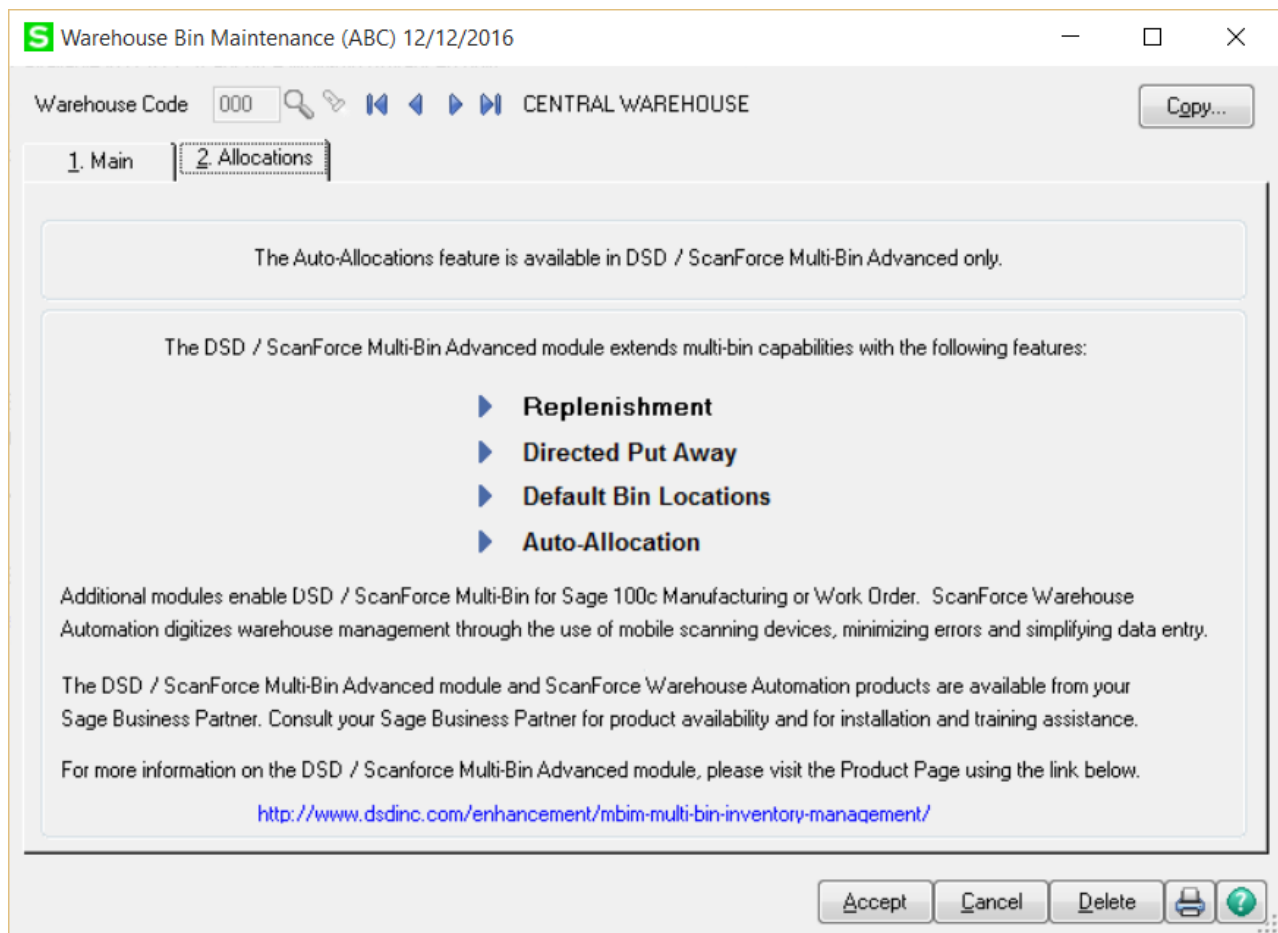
S Warehouse Bin Maintenance (ABC) 12/12/2016

Warehouse Code 000 CENTRAL WAREHOUSE Copy...

1. Main 2. Allocations

The Auto-Allocations feature is available in DSD / ScanForce Multi-Bin Advanced only.

The DSD / ScanForce Multi-Bin Advanced module extends multi-bin capabilities with the following features:

Replenishment

Directed Put Away

Default Bin Locations

Auto-Allocation

Additional modules enable DSD / ScanForce Multi-Bin for Sage 100c Manufacturing or Work Order. ScanForce Warehouse Automation digitizes warehouse management through the use of mobile scanning devices, minimizing errors and simplifying data entry.

The DSD / ScanForce Multi-Bin Advanced module and ScanForce Warehouse Automation products are available from your Sage Business Partner. Consult your Sage Business Partner for product availability and for installation and training assistance.

For more information on the DSD / Scanforce Multi-Bin Advanced module, please visit the Product Page using the link below.

http://www.dsdinc.com/enhancement/mbim-multi-bin-inventory-management/

Accept Cancel Delete